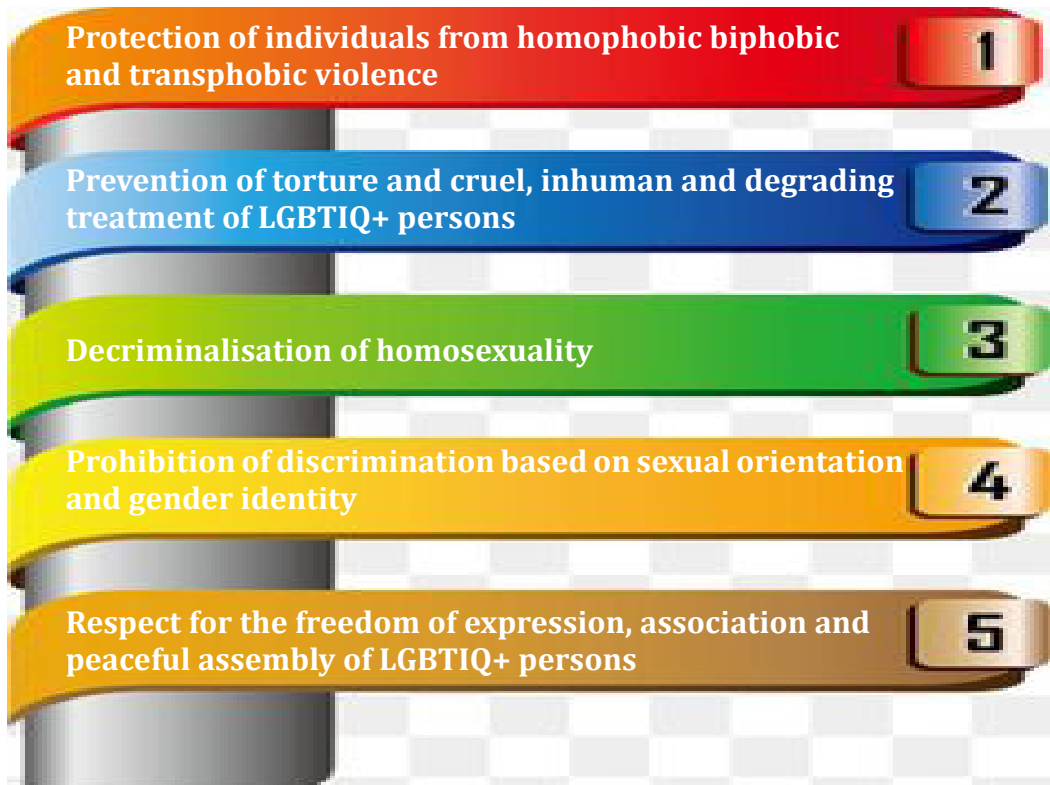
Protection of individuals from homophobic biphobic and transphobic violence

1

Prevention of torture and cruel, inhuman and degrading treatment of LGBTIQ+ persons

2

Decriminalisation of homosexuality

3

Prohibition of discrimination based on sexual orientation and gender identity

4

Respect for the freedom of expression, association and peaceful assembly of LGBTIQ+ persons

5